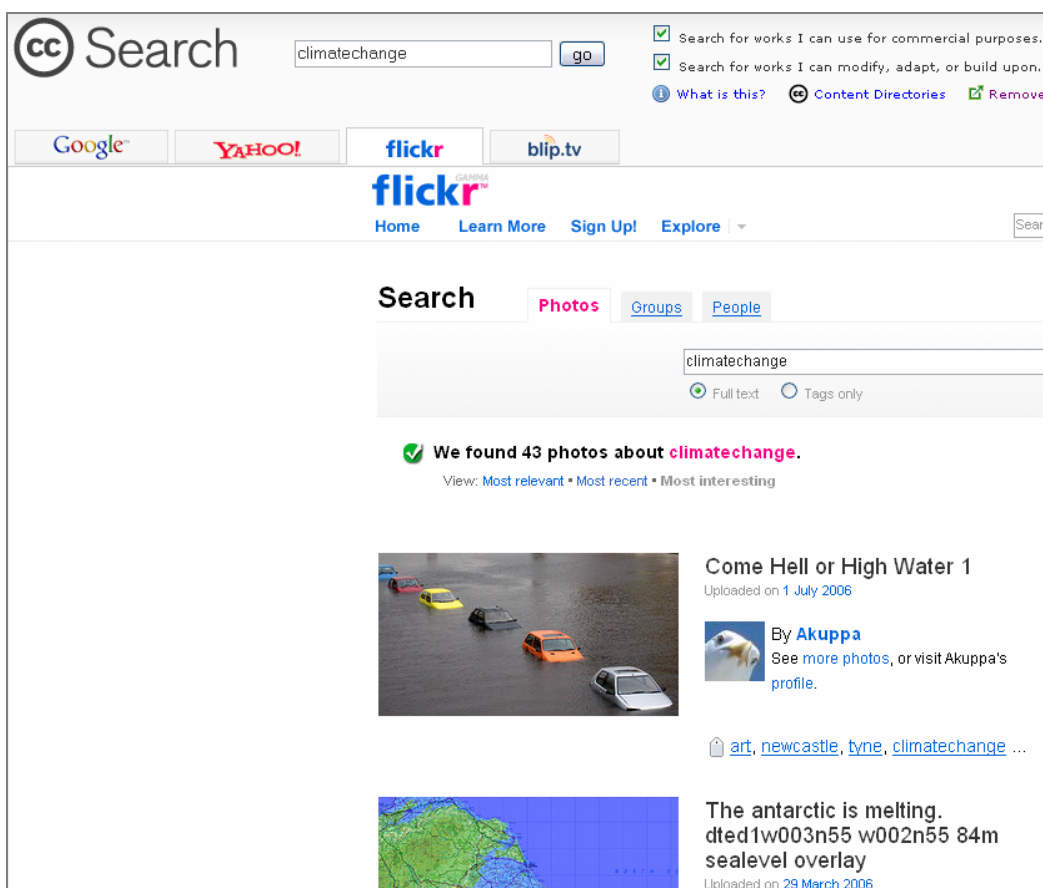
cc Search

climatechange

go

Search for works I can use for commercial purposes.

Search for works I can modify, adapt, or build upon.

What is this?

Content Directories

Remove

Google

YAHOO!

flickr

blip.tv

flickr GAMMA

Home

Learn More

Sign Up!

Explore

Sear

Search

Photos

Groups

People

climatechange

Full text

Tags only

We found 43 photos about climatechange.

View: Most relevant • Most recent • Most interesting

Come Hell or High Water 1

Uploaded on 1 July 2006

By Akuppa

See more photos, or visit Akuppa's profile.

art, newcastle, tyne, climatechange ...

The antarctic is melting. dted1w003n55 w002n55 84m sealevel overlay

Uploaded on 29 March 2006